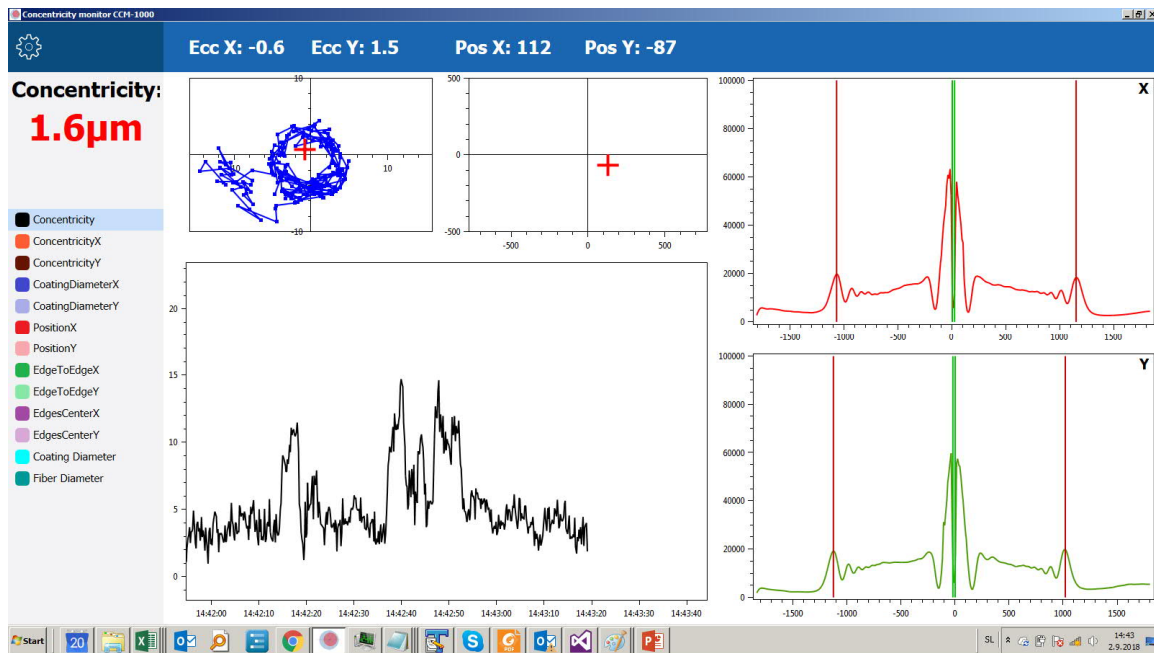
Concentricity monitor CCM-1000

Ecc X: -0.6 Ecc Y: 1.5 Pos X: 112 Pos Y: -87

Concentricity:
1.6μm

Concentricity
ConcentricityX
ConcentricityY
CoatingDiameterX
CoatingDiameterY
PositionX
PositionY
EdgeToEdgeX
EdgeToEdgeY
EdgesCenterX
EdgesCenterY
Coating Diameter
Fiber Diameter

10
-10
10
-10

500
0
-500
-500
0
500

20
15
10
5
0
14:42:00 14:42:10 14:42:20 14:42:30 14:42:40 14:42:50 14:43:00 14:43:10 14:43:20 14:43:30 14:43:40

X
100000
80000
60000
40000
20000
0
-1500 -1000 -500 0 500 1000 1500

Y
100000
80000
60000
40000
20000
0
-1500 -1000 -500 0 500 1000 1500

Start 20 SL 14:43 2.9.2018